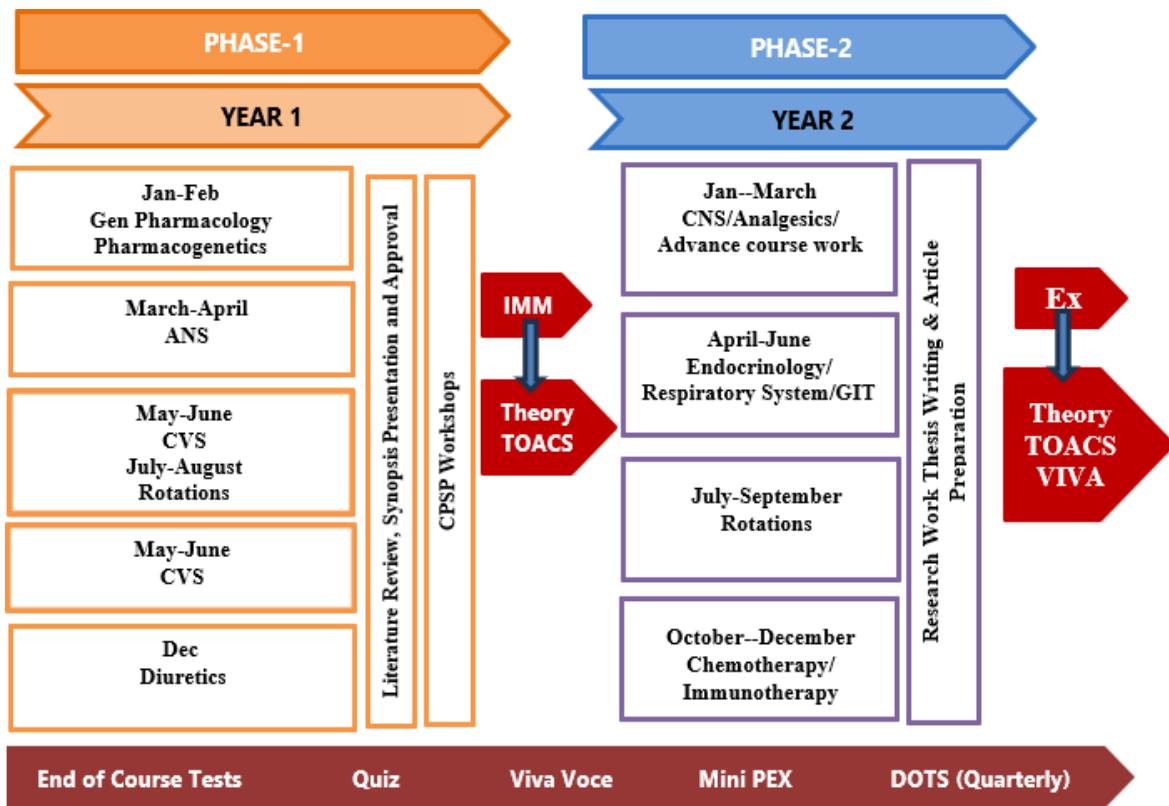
PHASE-1

YEAR 1

Jan-Feb
Gen Pharmacology
Pharmacogenetics

March-April
ANS

May-June
CVS
July-August
Rotations

May-June
CVS

Dec
Diuretics

Literature Review, Synopsis Presentation and Approval

CPSP Workshops

IMM

Theory
TOACS

PHASE-2

YEAR 2

Jan--March
CNS/Analgesics/
Advance course work

April-June
Endocrinology/
Respiratory System/GIT

July-September
Rotations

October--December
Chemotherapy/
Immunotherapy

Research Work Thesis Writing & Article Preparation

Ex

Theory
TOACS
VIVA

End of Course Tests Quiz Viva Voce Mini PEX DOTS (Quarterly)